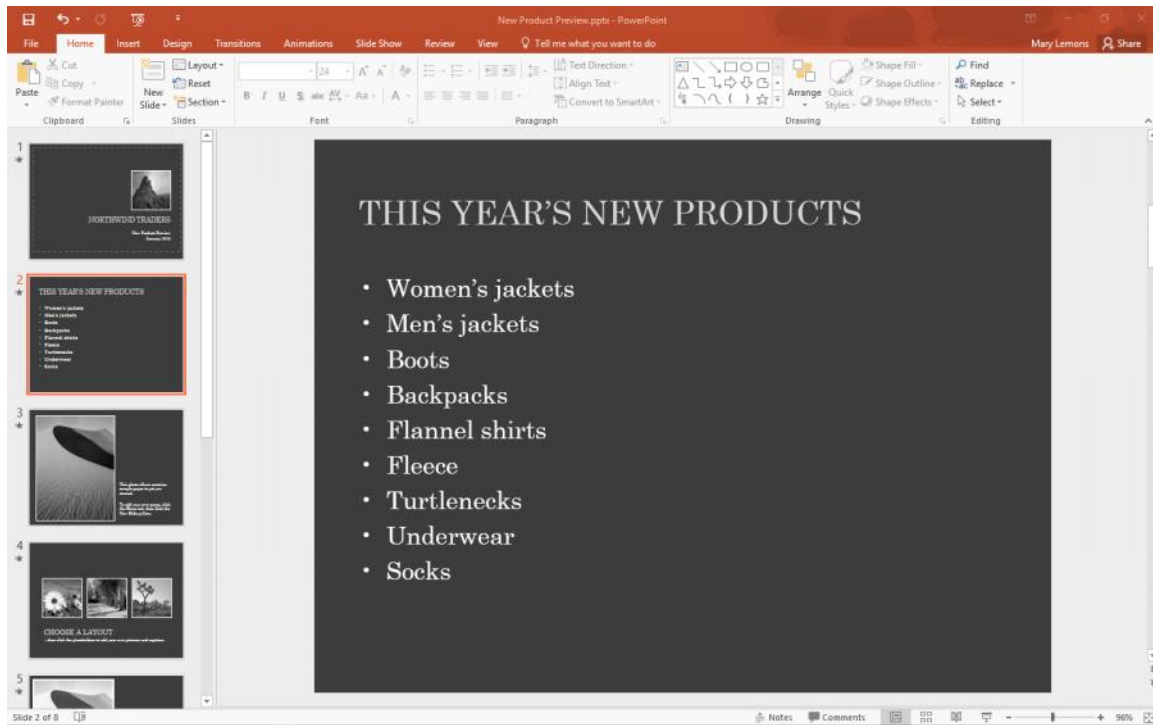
New Product Preview.pptx - PowerPoint

File Home Insert Design Transitions Animations Slide Show Review View Tell me what you want to do Mary Lemons Share

Paste Cut Copy Format Painter Clipboard New Slide Layout Reset Section Slides 24 Font Text Direction Align Text Convert to SmartArt Paragraph Arrange Quick Styles Shape Fill Shape Outline Shape Effects Drawing Find Replace Select Editing

1
NORTHWIND TRADERS
New Product Preview
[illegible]

2
THIS YEAR'S NEW PRODUCTS
Women's jackets
Men's jackets
Boots
Backpacks
Flannel shirts
Fleece
Turtlenecks
Underwear
Socks

3
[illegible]

4
CHOOSE A LAYOUT
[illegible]

5

THIS YEAR'S NEW PRODUCTS

- Women's jackets
- Men's jackets
- Boots
- Backpacks
- Flannel shirts
- Fleece
- Turtlenecks
- Underwear
- Socks

Slide 2 of 8 Notes Comments 96%